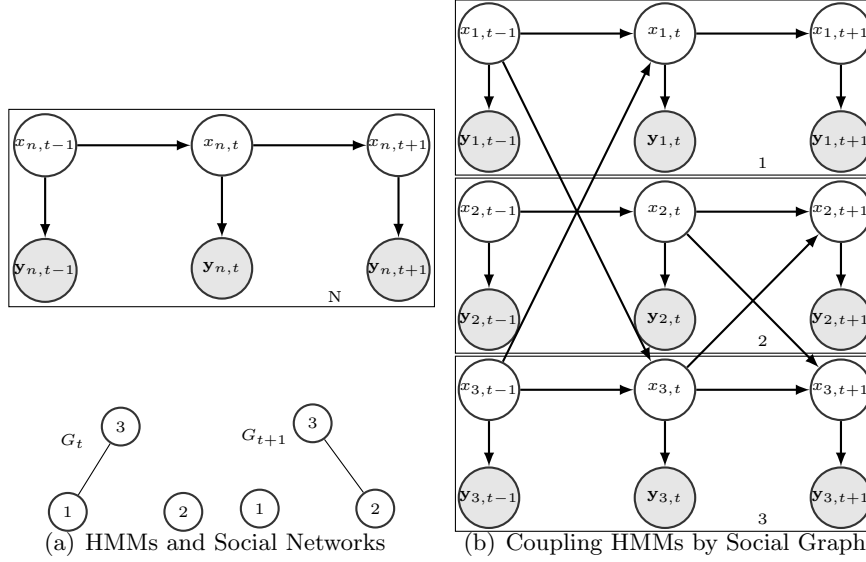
$x_{n,t-1}$ $x_{n,t}$ $x_{n,t+1}$

$\mathbf{y}_{n,t-1}$ $\mathbf{y}_{n,t}$ $\mathbf{y}_{n,t+1}$

N

$G_t$ 3 1 2

$G_{t+1}$ 3 1 2

(a) HMMs and Social Networks

$x_{1,t-1}$ $x_{1,t}$ $x_{1,t+1}$

$\mathbf{y}_{1,t-1}$ $\mathbf{y}_{1,t}$ $\mathbf{y}_{1,t+1}$

1

$x_{2,t-1}$ $x_{2,t}$ $x_{2,t+1}$

$\mathbf{y}_{2,t-1}$ $\mathbf{y}_{2,t}$ $\mathbf{y}_{2,t+1}$

2

$x_{3,t-1}$ $x_{3,t}$ $x_{3,t+1}$

$\mathbf{y}_{3,t-1}$ $\mathbf{y}_{3,t}$ $\mathbf{y}_{3,t+1}$

3

(b) Coupling HMMs by Social Graph